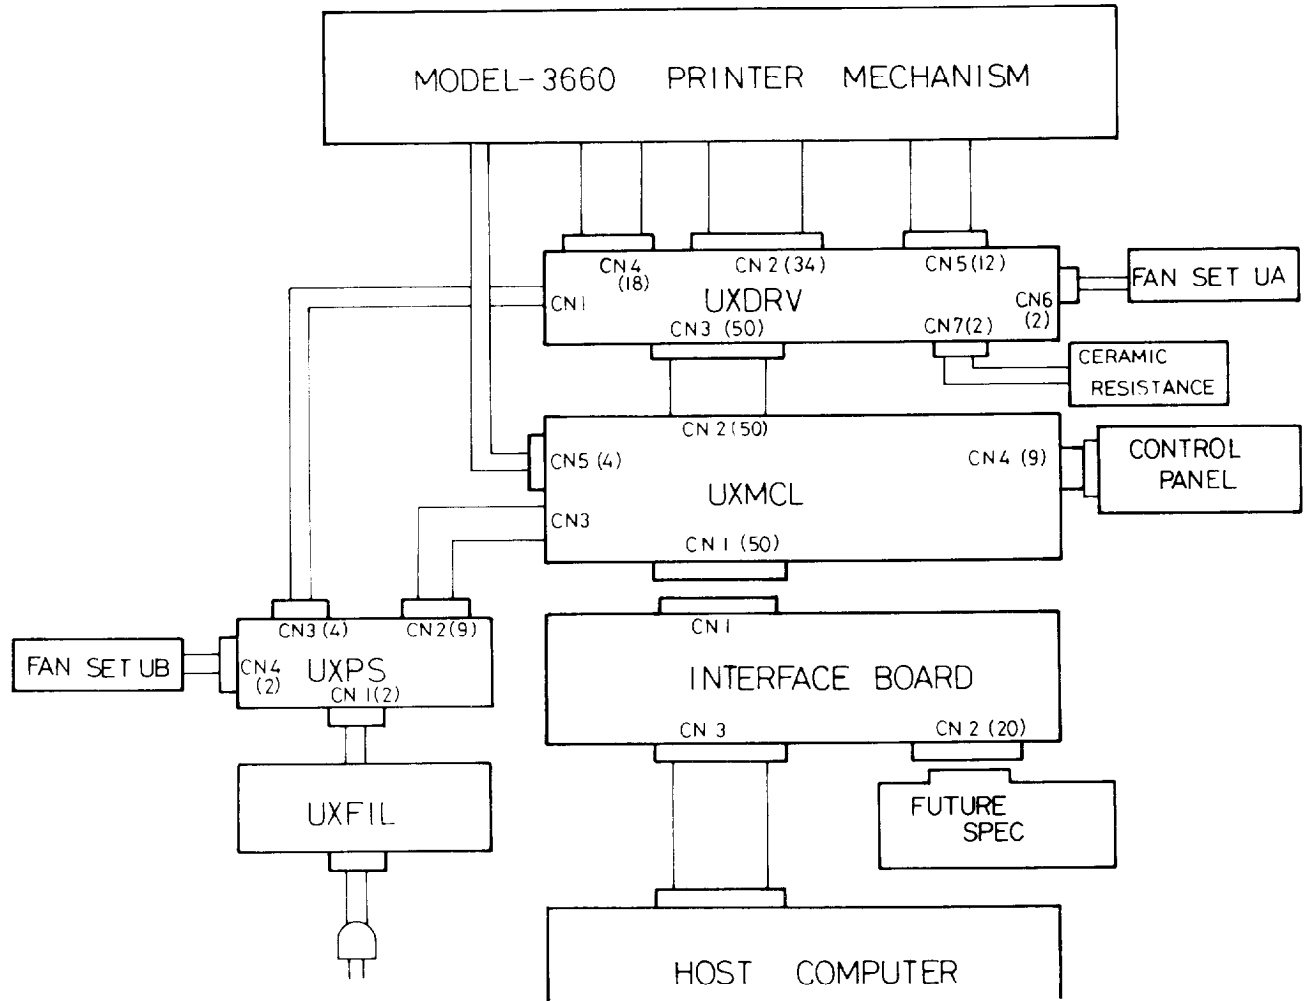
MODEL-3660 PRINTER MECHANISM

CN4 (18)
CN 2 (34)
CN5 (12)
FAN SET UA
CN1
UXDRV
CN6 (2)
CN3 (50)
CN7 (2)
CERAMIC RESISTANCE

CN 2 (50)
CN5 (4)
CN4 (9)
CONTROL PANEL
UXMCL
CN3
CN 1 (50)

CN3 (4)
CN2 (9)
FAN SET UB
CN4 (2)
UXPS
CN 1 (2)

CN 1
INTERFACE BOARD
CN 3
CN 2 (20)

UXFIL

FUTURE SPEC

HOST COMPUTER